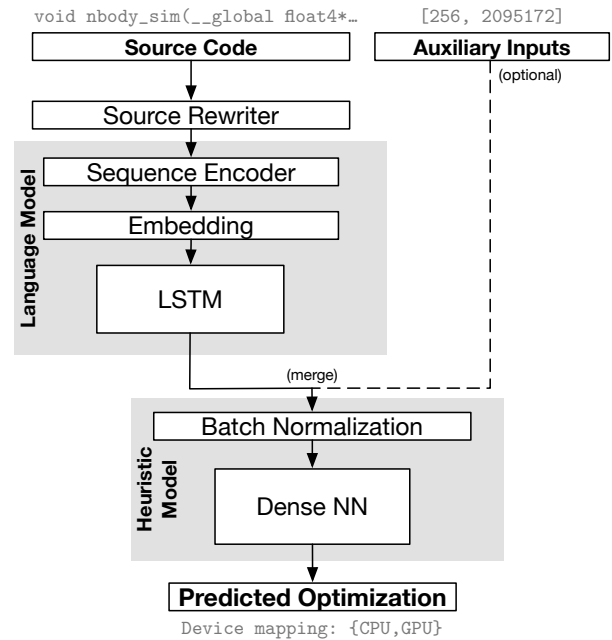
void nbody_sim(__global float4*…

[256, 2095172]

Source Code

Auxiliary Inputs

(optional)

Source Rewriter

Language Model

Sequence Encoder

Embedding

LSTM

(merge)

Heuristic Model

Batch Normalization

Dense NN

Predicted Optimization

Device mapping: {CPU,GPU}